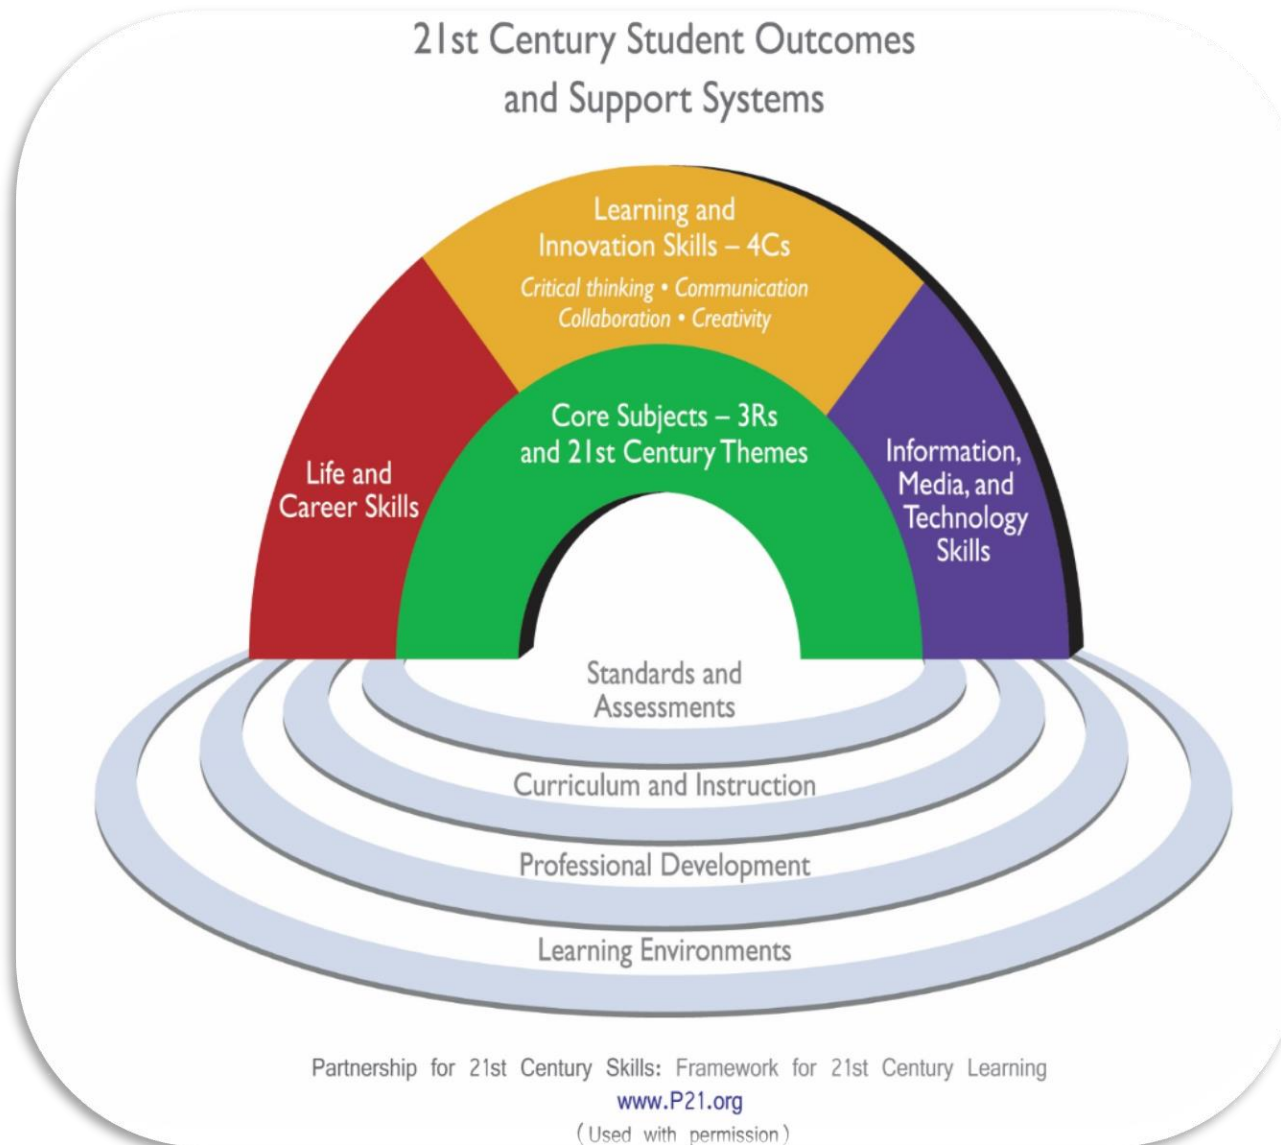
21st Century Student Outcomes and Support Systems

Learning and Innovation Skills – 4Cs
Critical thinking • Communication
Collaboration • Creativity

Life and Career Skills

Core Subjects – 3Rs and 21st Century Themes

Information, Media, and Technology Skills

Standards and Assessments

Curriculum and Instruction

Professional Development

Learning Environments

Partnership for 21st Century Skills: Framework for 21st Century Learning
www.P21.org
(Used with permission)